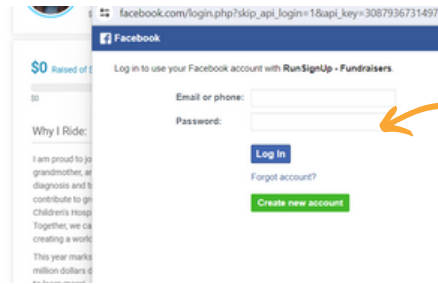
facebook.com/login.php?skip_api_login=1&api_key=3087936731497

Facebook

Log in to use your Facebook account with RunSignUp - Fundraisers.

Email or phone:

Password:

Log In

Forgot account?

Create new account

$0 Raised of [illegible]

$0

Why I Ride:

I am proud to jo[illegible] grandmother, ar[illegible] diagnosis and t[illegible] contribute to gr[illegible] Children's Hosp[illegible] Together, we ca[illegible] creating a worl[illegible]

This year marks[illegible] million dollars d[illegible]